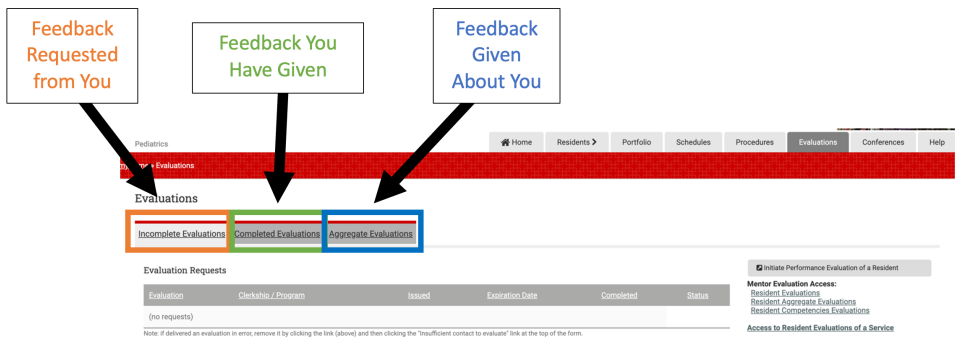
Feedback Requested from You

Feedback You Have Given

Feedback Given About You

Pediatrics

Home Residents Portfolio Schedules Procedures Evaluations Conferences Help

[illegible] Evaluations

Evaluations

Incomplete Evaluations Completed Evaluations Aggregate Evaluations

Evaluation Requests

| Evaluation | Clerkship / Program | Issued | Expiration Date | Completed | Status |
|---|---|---|---|---|---|
| (no requests) | | | | | |

Note: if delivered an evaluation in error, remove it by clicking the link (above) and then clicking the "Insufficient contact to evaluate" link at the top of the form.

Initiate Performance Evaluation of a Resident

Mentor Evaluation Access:
Resident Evaluations
Resident Aggregate Evaluations
Resident Competencies Evaluations

Access to Resident Evaluations of a Service